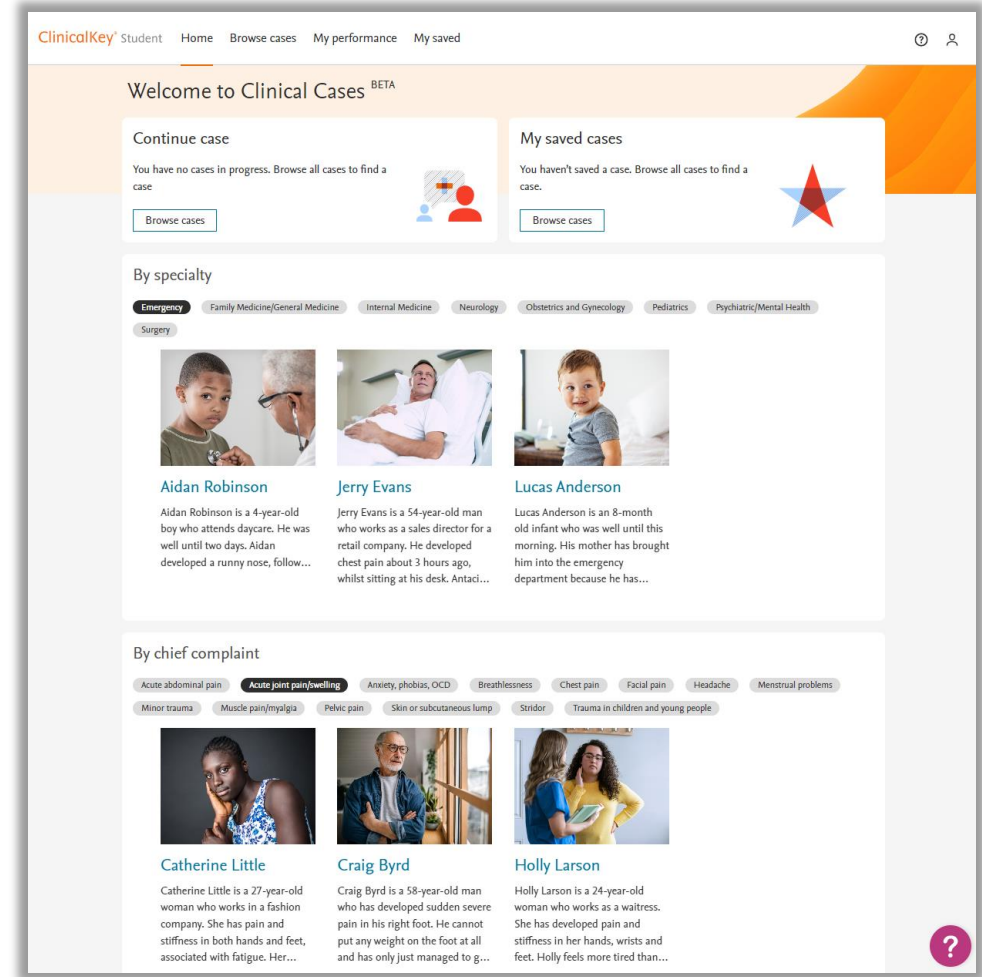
ClinicalKey® Student Home Browse cases My performance My saved

Welcome to Clinical Cases BETA

Continue case

You have no cases in progress. Browse all cases to find a case

Browse cases

My saved cases

You haven't saved a case. Browse all cases to find a case.

Browse cases

By specialty

Emergency Family Medicine/General Medicine Internal Medicine Neurology Obstetrics and Gynecology Pediatrics Psychiatric/Mental Health Surgery

Aidan Robinson

Aidan Robinson is a 4-year-old boy who attends daycare. He was well until two days. Aidan developed a runny nose, follow...

Jerry Evans

Jerry Evans is a 54-year-old man who works as a sales director for a retail company. He developed chest pain about 3 hours ago, whilst sitting at his desk. Antaci...

Lucas Anderson

Lucas Anderson is an 8-month old infant who was well until this morning. His mother has brought him into the emergency department because he has...

By chief complaint

Acute abdominal pain Acute joint pain/swelling Anxiety, phobias, OCD Breathlessness Chest pain Facial pain Headache Menstrual problems Minor trauma Muscle pain/myalgia Pelvic pain Skin or subcutaneous lump Stridor Trauma in children and young people

Catherine Little

Catherine Little is a 27-year-old woman who works in a fashion company. She has pain and stiffness in both hands and feet, associated with fatigue. Her...

Craig Byrd

Craig Byrd is a 58-year-old man who has developed sudden severe pain in his right foot. He cannot put any weight on the foot at all and has only just managed to g...

Holly Larson

Holly Larson is a 24-year-old woman who works as a waitress. She has developed pain and stiffness in her hands, wrists and feet. Holly feels more tired than...

?